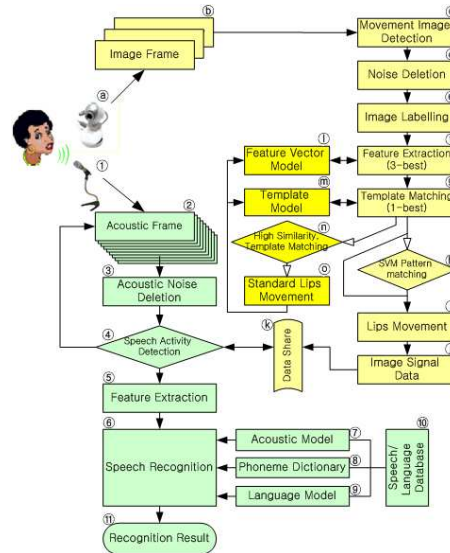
ⓑ
Image Frame
ⓐ
①
Movement Image Detection
Noise Deletion
Image Labelling
Feature Extraction (3-best)
Template Matching (1-best)
SVM Pattern matching
Lips Movement
Image Signal Data
ⓛ
Feature Vector Model
ⓜ
Template Model
ⓝ
High Similarity, Template Matching
ⓞ
Standard Lips Movement
ⓚ
Data Share
②
Acoustic Frame
③
Acoustic Noise Deletion
④
Speech Activity Detection
⑤
Feature Extraction
⑥
Speech Recognition
Acoustic Model ⑦
Phoneme Dictionary ⑧
Language Model ⑨
⑩
Speech/ Language Database
⑪
Recognition Result